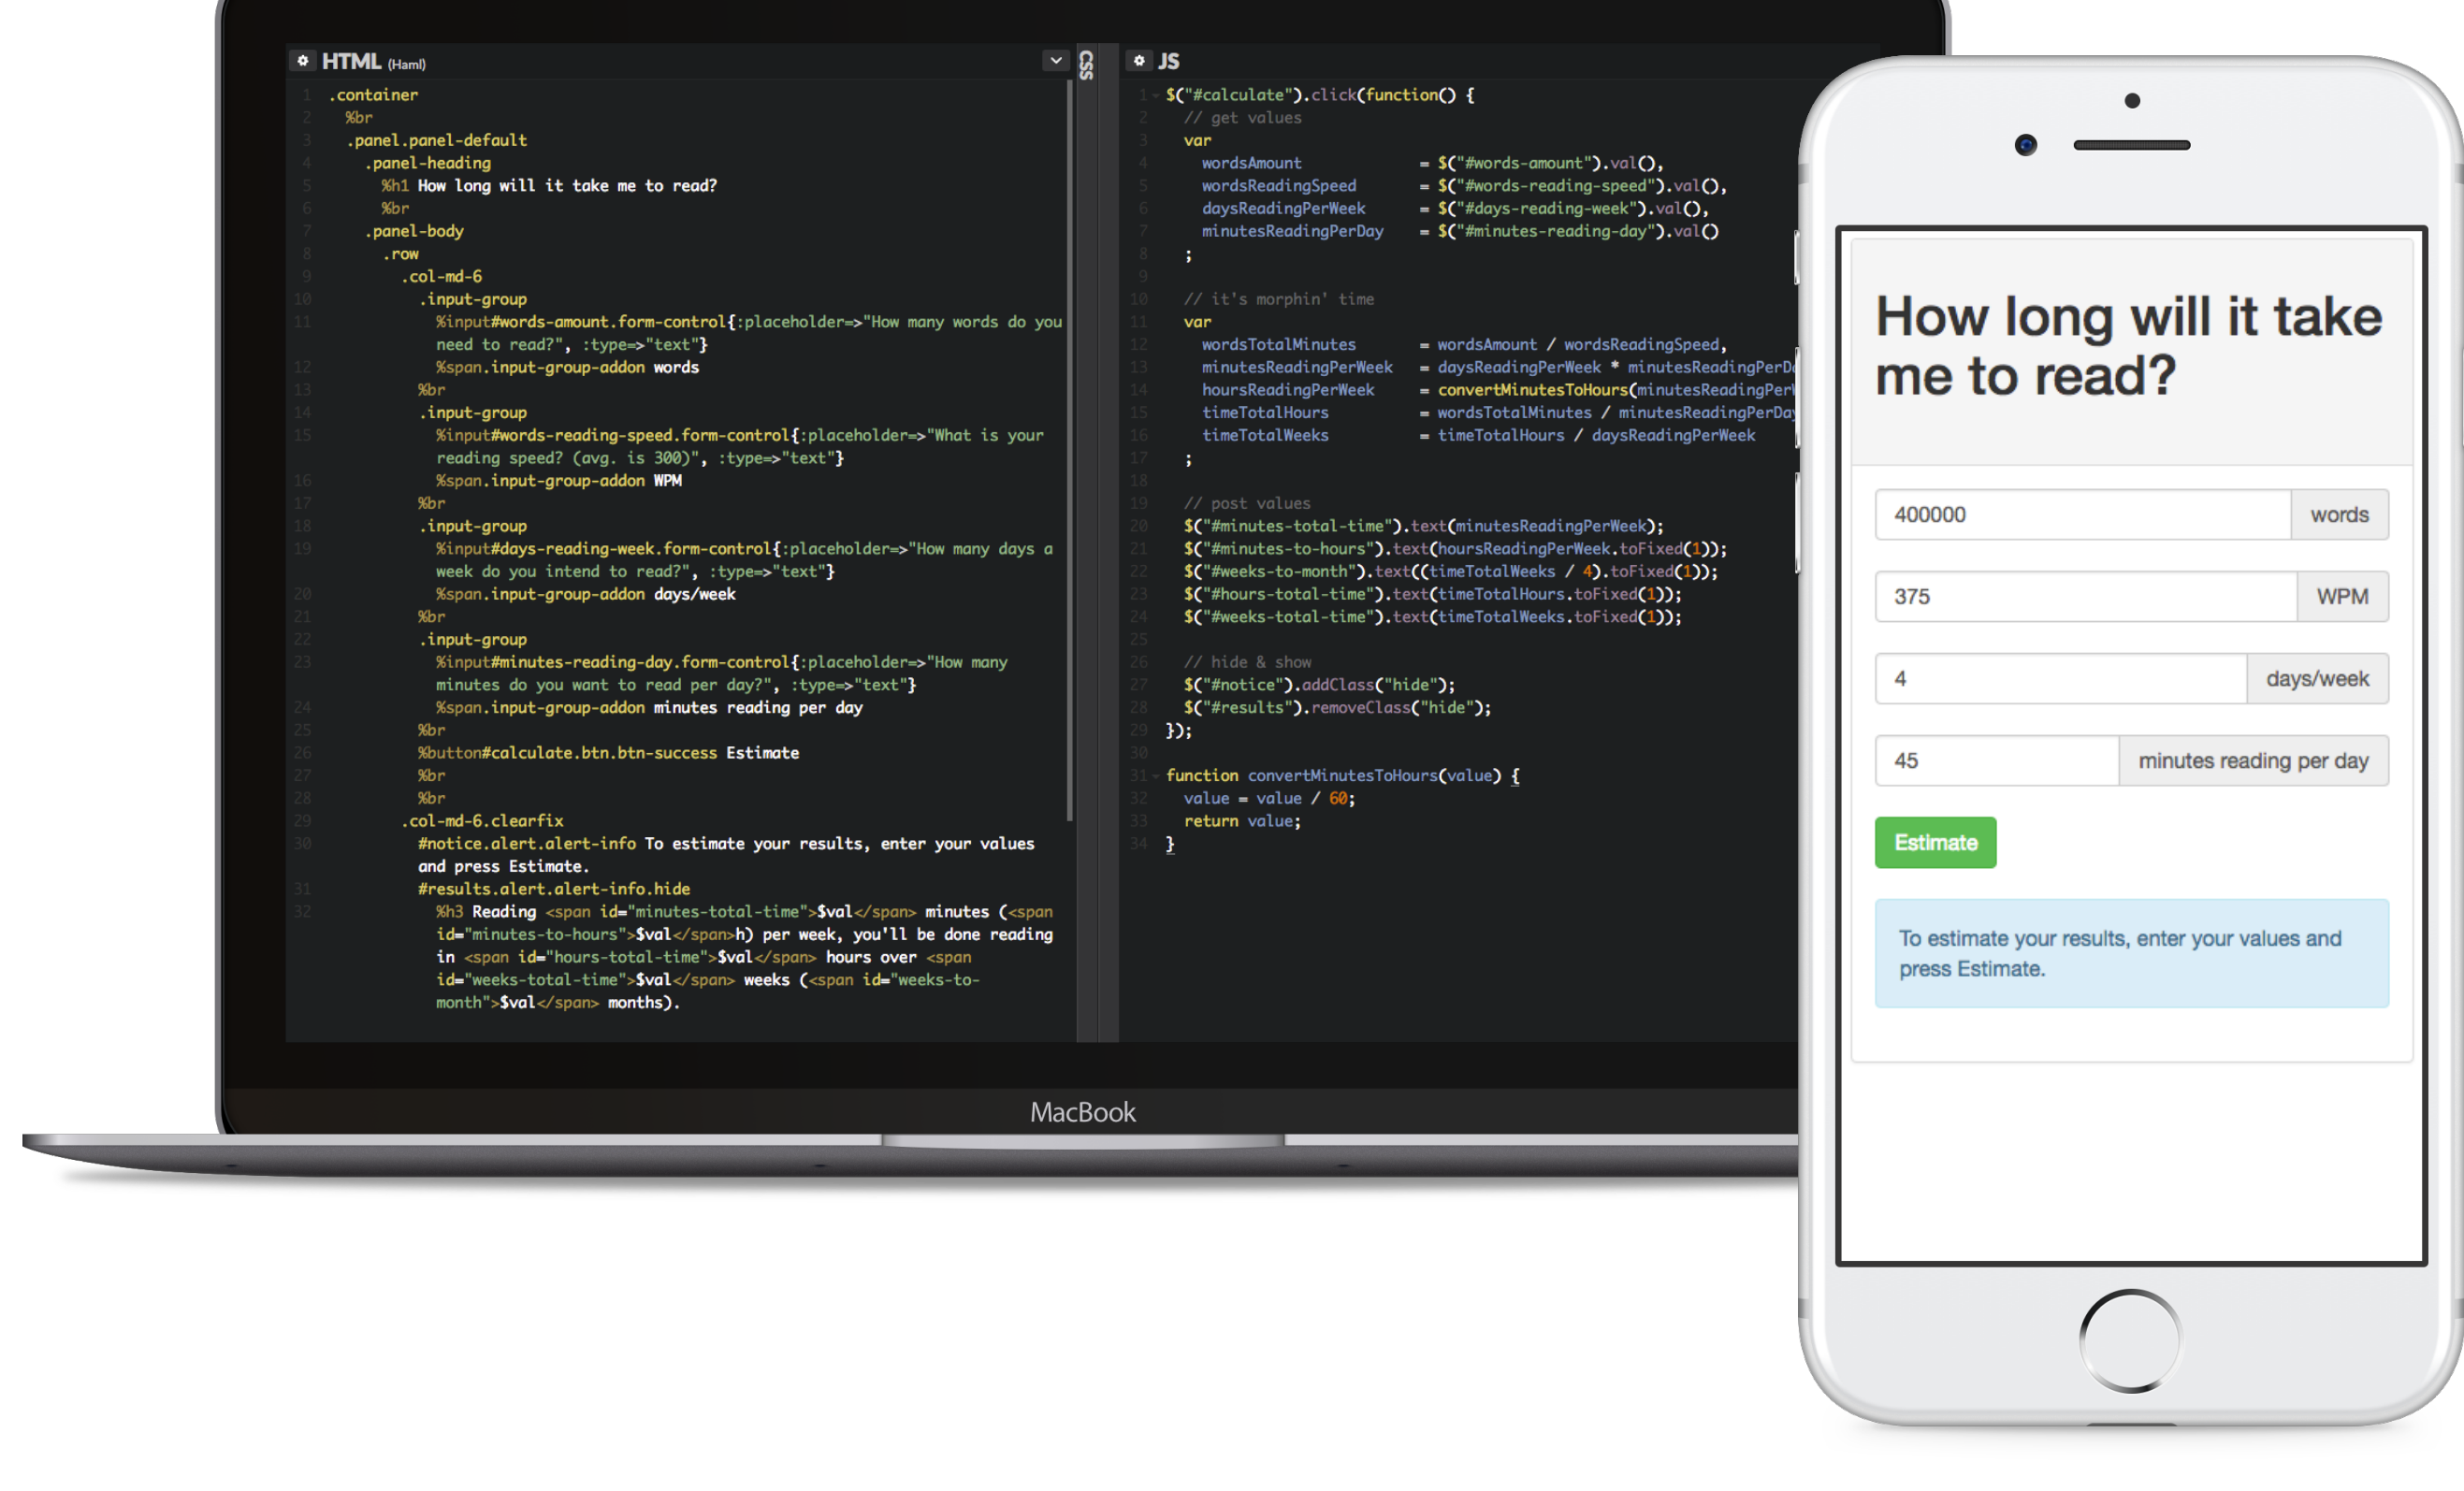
HTML (Haml)

1 .container
2 %br
3 .panel.panel-default
4 .panel-heading
5 %h1 How long will it take me to read?
6 %br
7 .panel-body
8 .row
9 .col-md-6
10 .input-group
11 %input#words-amount.form-control{:placeholder=>"How many words do you need to read?", :type=>"text"}
12 %span.input-group-addon words
13 %br
14 .input-group
15 %input#words-reading-speed.form-control{:placeholder=>"What is your reading speed? (avg. is 300)", :type=>"text"}
16 %span.input-group-addon WPM
17 %br
18 .input-group
19 %input#days-reading-week.form-control{:placeholder=>"How many days a week do you intend to read?", :type=>"text"}
20 %span.input-group-addon days/week
21 %br
22 .input-group
23 %input#minutes-reading-day.form-control{:placeholder=>"How many minutes do you want to read per day?", :type=>"text"}
24 %span.input-group-addon minutes reading per day
25 %br
26 %button#calculate.btn.btn-success Estimate
27 %br
28 %br
29 .col-md-6.clearfix
30 #notice.alert.alert-info To estimate your results, enter your values and press Estimate.
31 #results.alert.alert-info.hide
32 %h3 Reading <span id="minutes-total-time">$val</span> minutes (<span id="minutes-to-hours">$val</span>h) per week, you'll be done reading in <span id="hours-total-time">$val</span> hours over <span id="weeks-total-time">$val</span> weeks (<span id="weeks-to-month">$val</span> months).

CSS

JS

1 $("#calculate").click(function() {
2 // get values
3 var
4 wordsAmount = $("#words-amount").val(),
5 wordsReadingSpeed = $("#words-reading-speed").val(),
6 daysReadingPerWeek = $("#days-reading-week").val(),
7 minutesReadingPerDay = $("#minutes-reading-day").val()
8 ;
9
10 // it's morphin' time
11 var
12 wordsTotalMinutes = wordsAmount / wordsReadingSpeed,
13 minutesReadingPerWeek = daysReadingPerWeek * minutesReadingPerD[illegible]
14 hoursReadingPerWeek = convertMinutesToHours(minutesReadingPer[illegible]
15 timeTotalHours = wordsTotalMinutes / minutesReadingPerDay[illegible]
16 timeTotalWeeks = timeTotalHours / daysReadingPerWeek
17 ;
18
19 // post values
20 $("#minutes-total-time").text(minutesReadingPerWeek);
21 $("#minutes-to-hours").text(hoursReadingPerWeek.toFixed(1));
22 $("#weeks-to-month").text((timeTotalWeeks / 4).toFixed(1));
23 $("#hours-total-time").text(timeTotalHours.toFixed(1));
24 $("#weeks-total-time").text(timeTotalWeeks.toFixed(1));
25
26 // hide & show
27 $("#notice").addClass("hide");
28 $("#results").removeClass("hide");
29 });
30
31 function convertMinutesToHours(value) {
32 value = value / 60;
33 return value;
34 }

MacBook

How long will it take me to read?

400000 words

375 WPM

4 days/week

45 minutes reading per day

Estimate

To estimate your results, enter your values and press Estimate.